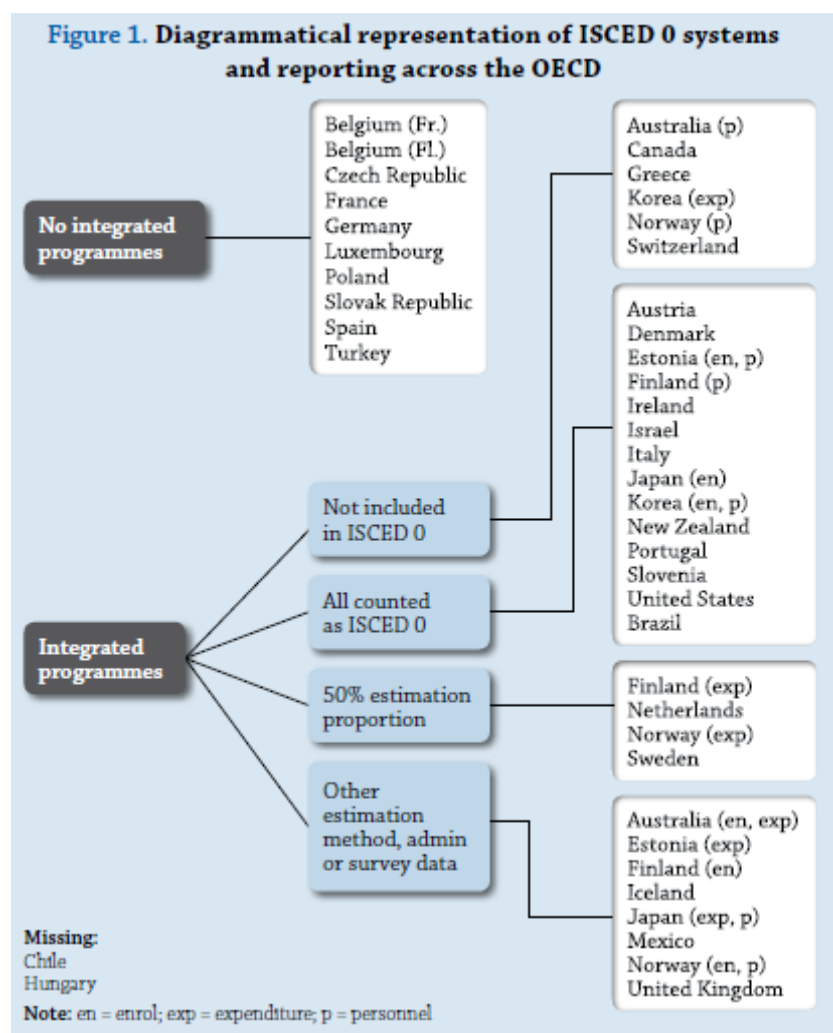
Figure 1. Diagrammatical representation of ISCED 0 systems and reporting across the OECD

No integrated programmes

Belgium (Fr.)
Belgium (Fl.)
Czech Republic
France
Germany
Luxembourg
Poland
Slovak Republic
Spain
Turkey

Australia (p)
Canada
Greece
Korea (exp)
Norway (p)
Switzerland

Austria
Denmark
Estonia (en, p)
Finland (p)
Ireland
Israel
Italy
Japan (en)
Korea (en, p)
New Zealand
Portugal
Slovenia
United States
Brazil

Integrated programmes

Not included in ISCED 0

All counted as ISCED 0

50% estimation proportion

Other estimation method, admin or survey data

Finland (exp)
Netherlands
Norway (exp)
Sweden

Australia (en, exp)
Estonia (exp)
Finland (en)
Iceland
Japan (exp, p)
Mexico
Norway (en, p)
United Kingdom

Missing:
Chile
Hungary

Note: en = enrol; exp = expenditure; p = personnel